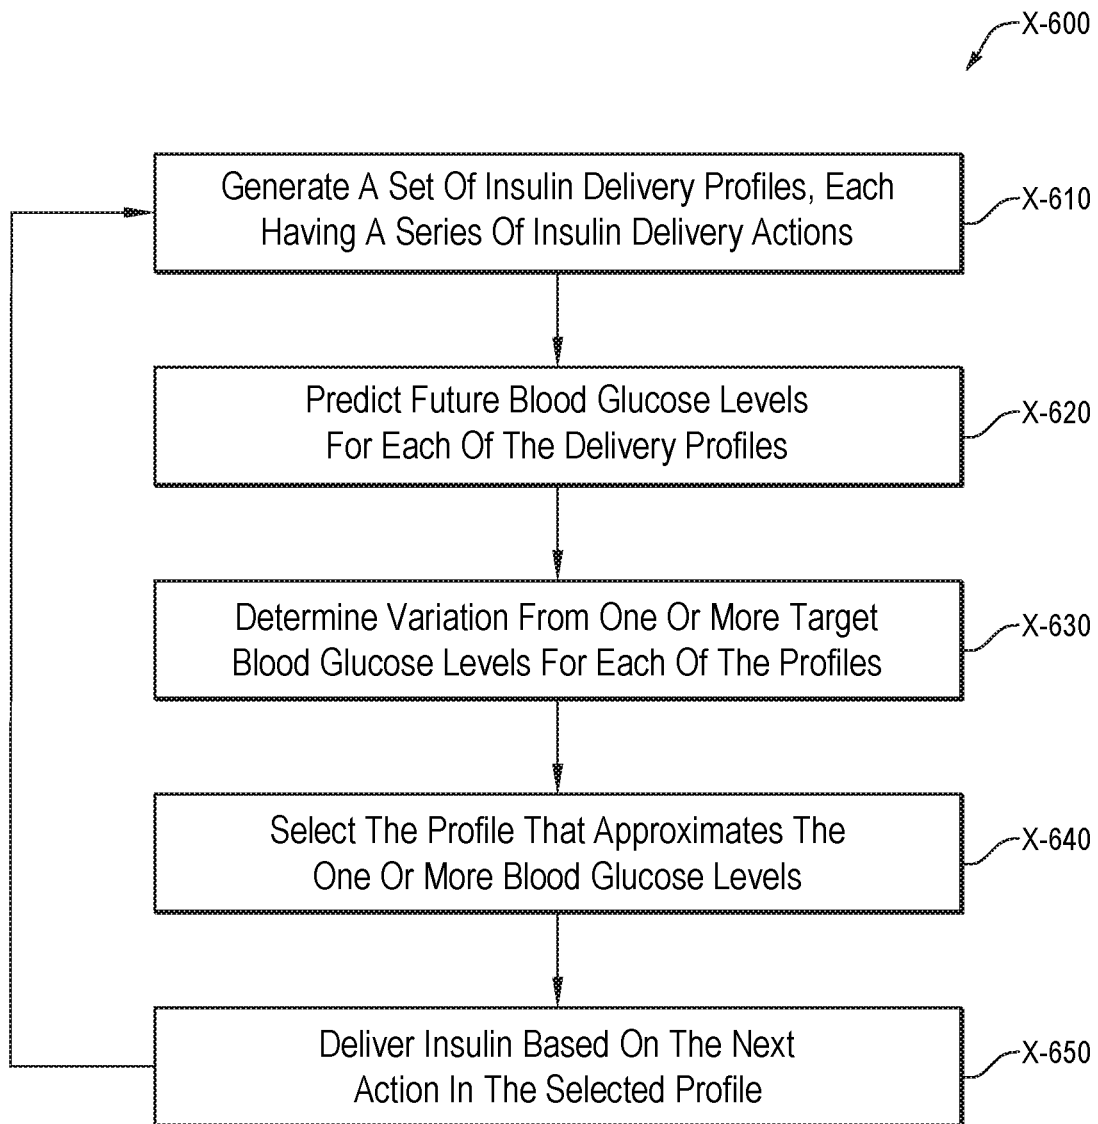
X-600

Generate A Set Of Insulin Delivery Profiles, Each Having A Series Of Insulin Delivery Actions

X-610

Predict Future Blood Glucose Levels For Each Of The Delivery Profiles

X-620

Determine Variation From One Or More Target Blood Glucose Levels For Each Of The Profiles

X-630

Select The Profile That Approximates The One Or More Blood Glucose Levels

X-640

Deliver Insulin Based On The Next Action In The Selected Profile

X-650